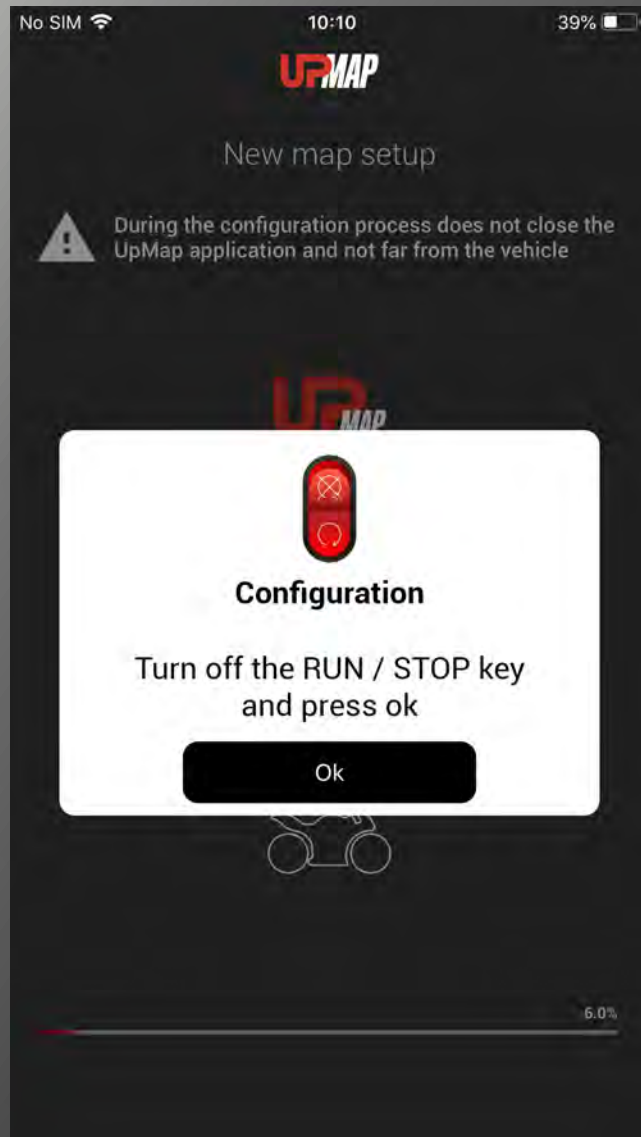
No SIM 10:10 39%

UPMAP

New map setup

During the configuration process does not close the UpMap application and not far from the vehicle

UPMAP

Configuration

Turn off the RUN / STOP key and press ok

Ok

6.0%